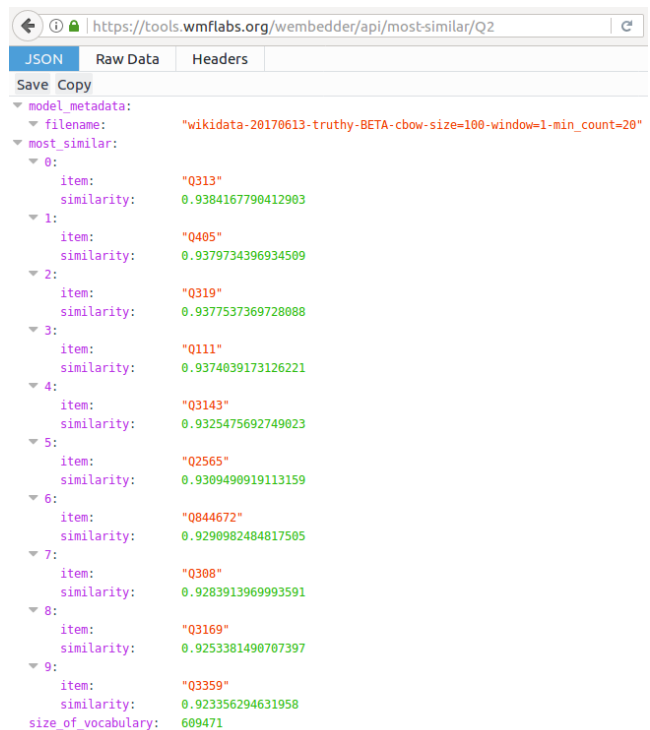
https://tools.wmflabs.org/wembedder/api/most-similar/Q2

JSON Raw Data Headers

Save Copy

model_metadata:
filename: "wikidata-20170613-truthy-BETA-cbow-size=100-window=1-min_count=20"
most_similar:
0:
item: "Q313"
similarity: 0.9384167790412903
1:
item: "Q405"
similarity: 0.9379734396934509
2:
item: "Q319"
similarity: 0.9377537369728088
3:
item: "Q111"
similarity: 0.9374039173126221
4:
item: "Q3143"
similarity: 0.9325475692749023
5:
item: "Q2565"
similarity: 0.9309490919113159
6:
item: "Q844672"
similarity: 0.9290982484817505
7:
item: "Q308"
similarity: 0.9283913969993591
8:
item: "Q3169"
similarity: 0.9253381490707397
9:
item: "Q3359"
similarity: 0.923356294631958
size_of_vocabulary: 609471